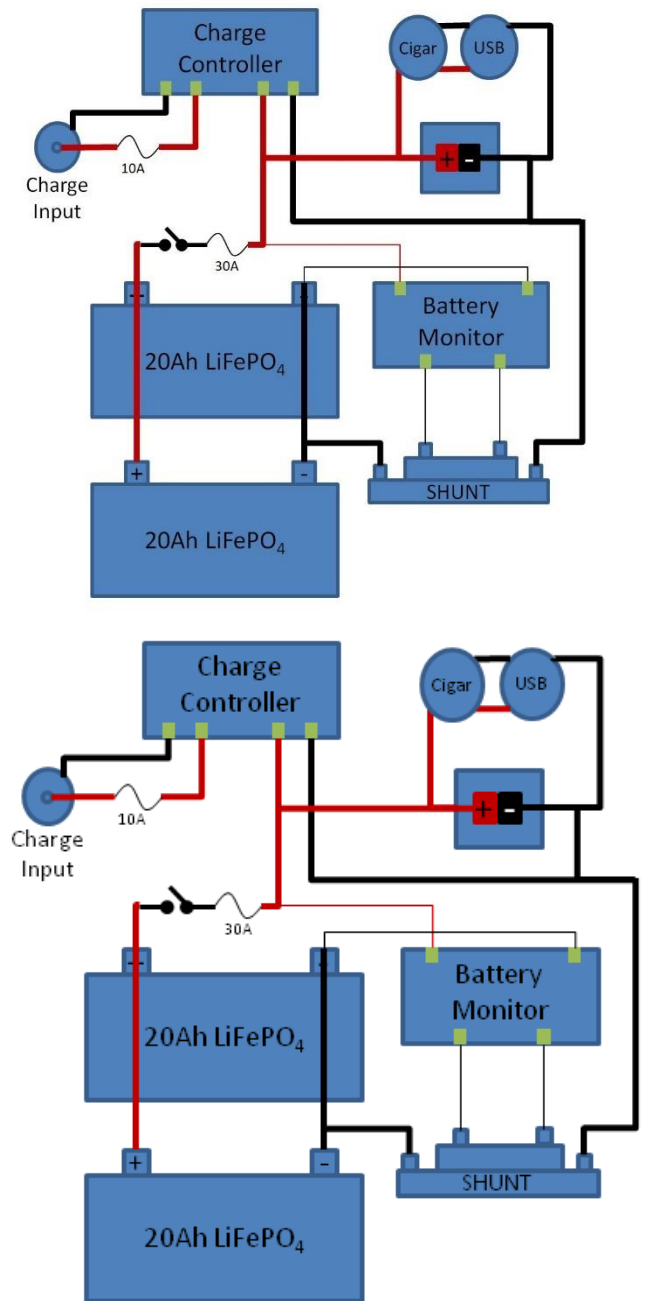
Charge Controller

Cigar

USB

Charge Input

10A

+ -

30A

- -

Battery Monitor

20Ah $LiFePO_4$

+ -

SHUNT

20Ah $LiFePO_4$

Charge Controller

Cigar

USB

Charge Input

10A

+ -

30A

- -

Battery Monitor

20Ah $LiFePO_4$

+ -

SHUNT

20Ah $LiFePO_4$